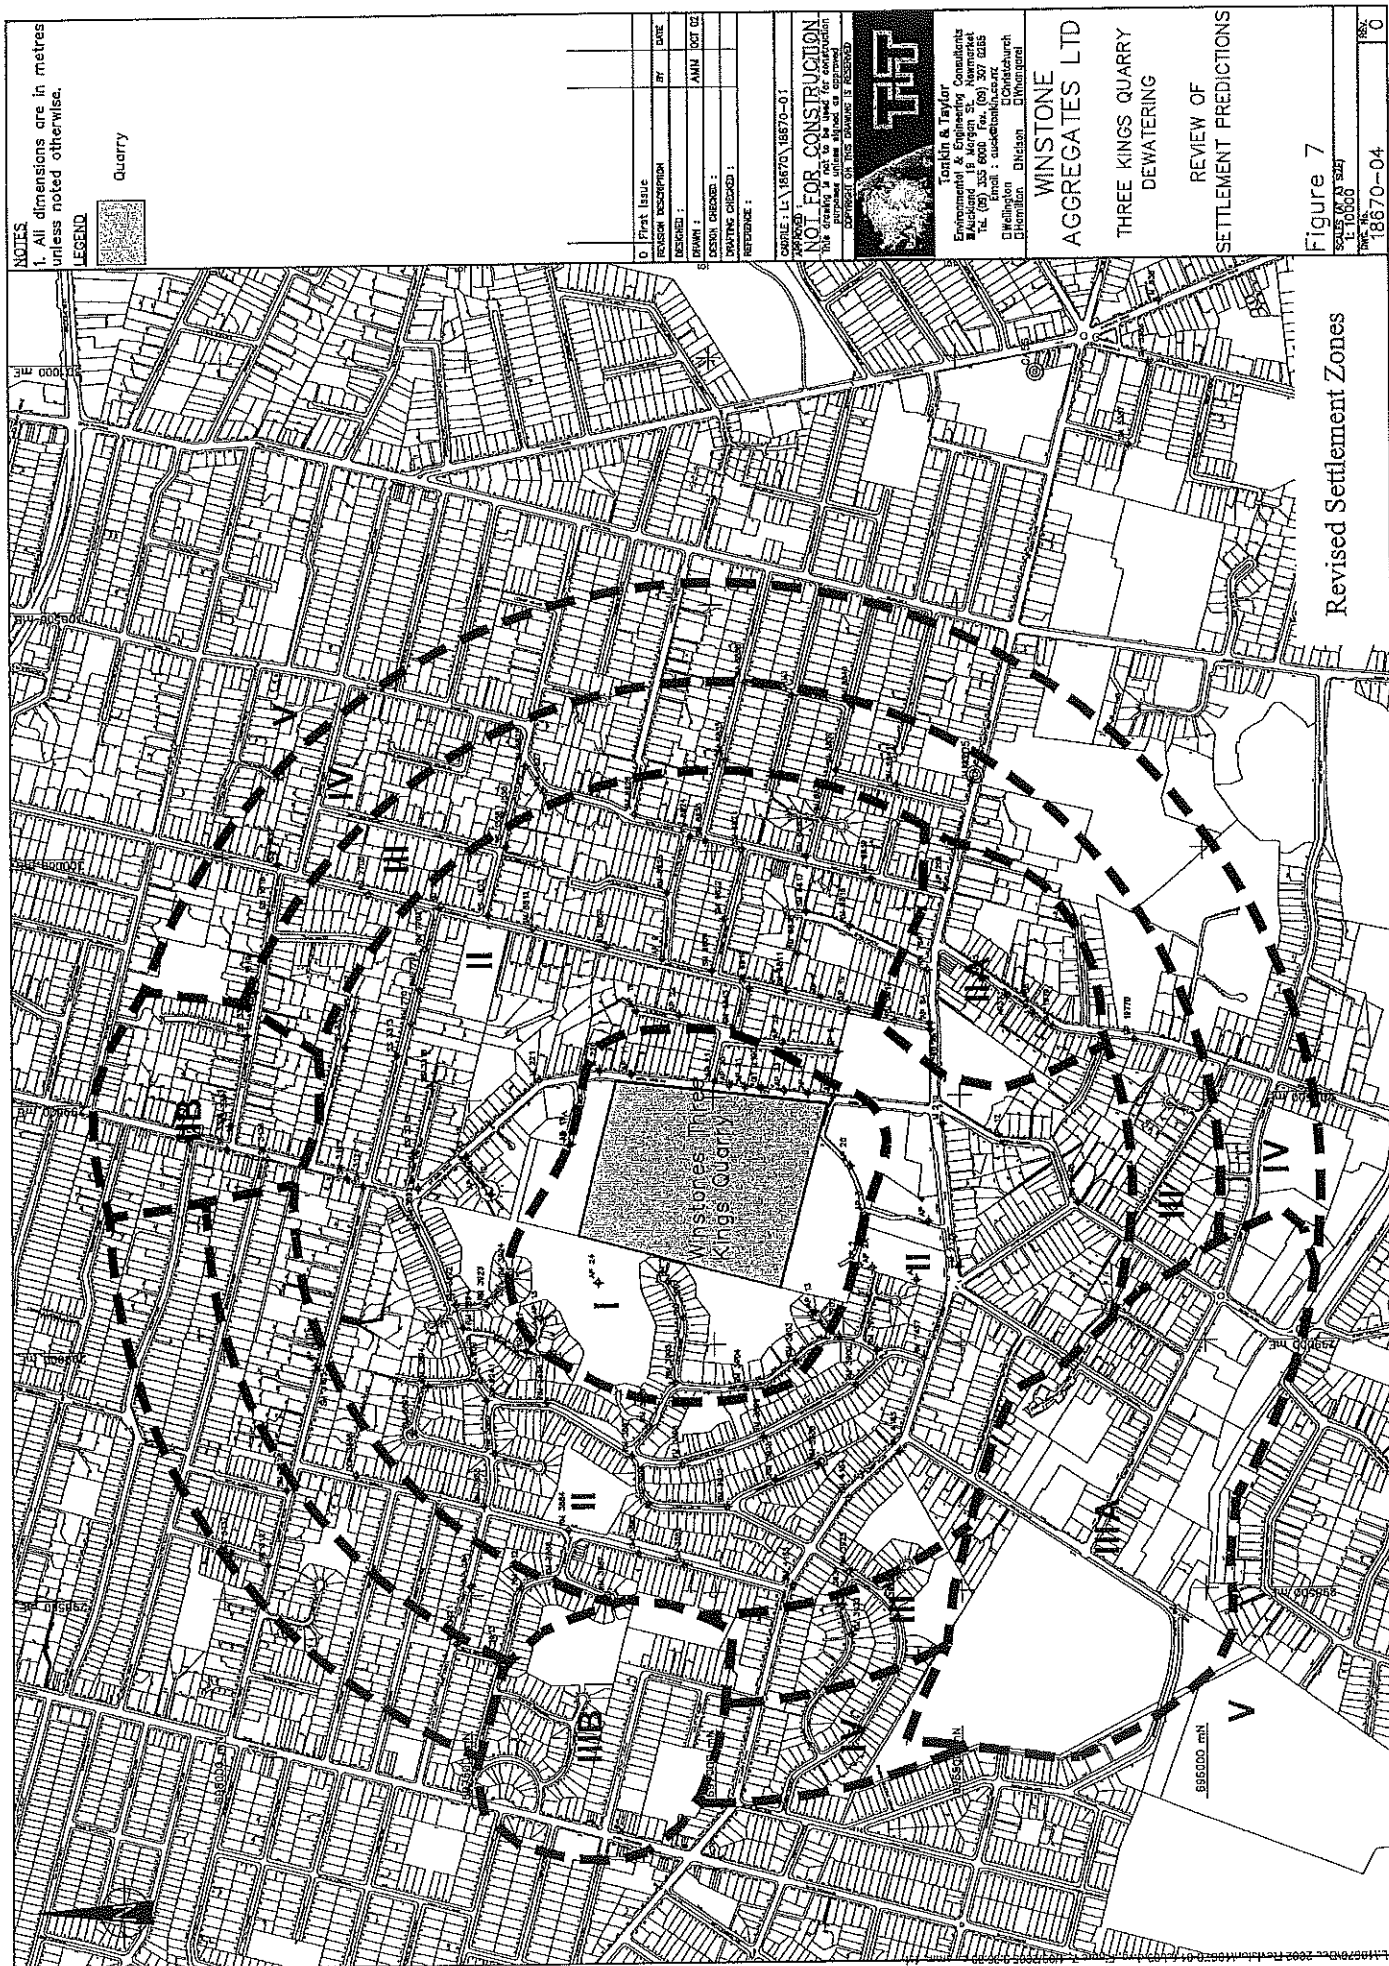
NOTES
1. All dimensions are in metres unless noted otherwise.

LEGEND

Quarry

| 0 | First Issue | | |
|---|---|---|---|
| REVISION | DESCRIPTION | BY | DATE |
| DESIGNED : | | | |
| DRAWN : | | ANM | OCT 02 |
| DESIGN CHECKED : | | | |
| DRAFTING CHECKED : | | | |
| REFERENCE : | | | |

CADFILE : L:\18670\18670-01

APPROVED

NOT FOR CONSTRUCTION

This drawing is not to be used for construction purposes unless signed as approved

COPYRIGHT ON THIS DRAWING IS RESERVED

TT

Tonkin & Taylor
Environmental & Engineering Consultants
Auckland 18 Morgan St. Newmarket
Tel. (09) 355 6000 Fax. (09) 307 0265
Email : auck@tonkin.co.nz
Wellington Nelson Christchurch
Hamilton Whangarei

WINSTONE AGGREGATES LTD

THREE KINGS QUARRY DEWATERING

REVIEW OF SETTLEMENT PREDICTIONS

Figure 7

SCALES (AT A3 SIZE) 1:10000

DWG. No. 18670-04

REV. 0

Revised Settlement Zones

Winstones Three Kings Quarry

I

II

II

II

II

IIA

IIIA

IIB

IIIB

III

III

III

IV

IV

IV

V

V

V

695000 mN